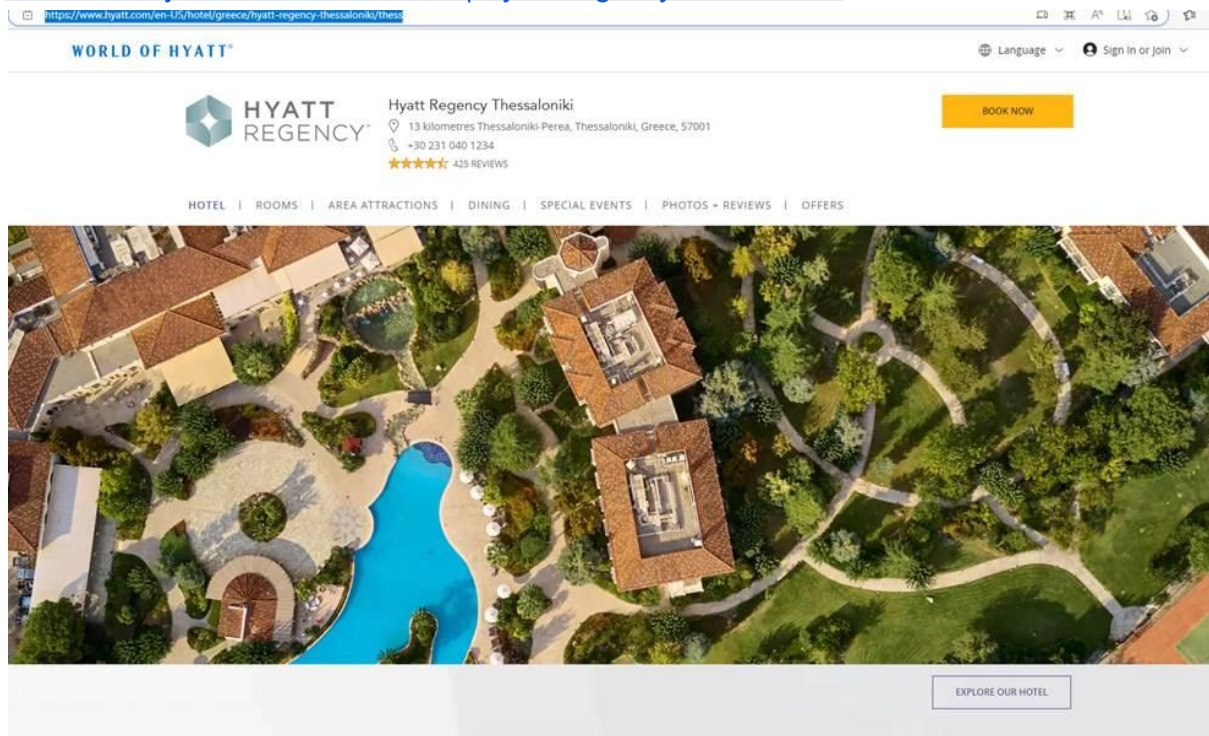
https://www.hyatt.com/en-US/hotel/greece/hyatt-regency-thessaloniki/thess

WORLD OF HYATT®

Language Sign In or Join

HYATT REGENCY

Hyatt Regency Thessaloniki
13 kilometres Thessaloniki-Perea, Thessaloniki, Greece, 57001
+30 231 040 1234
425 REVIEWS

BOOK NOW

HOTEL | ROOMS | AREA ATTRACTIONS | DINING | SPECIAL EVENTS | PHOTOS + REVIEWS | OFFERS

EXPLORE OUR HOTEL